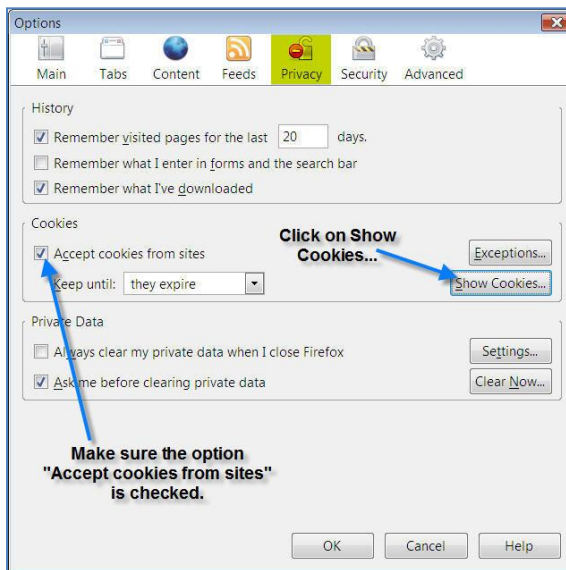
Options

Main Tabs Content Feeds Privacy Security Advanced

History

Remember visited pages for the last 20 days.

Remember what I enter in forms and the search bar

Remember what I've downloaded

Cookies

Accept cookies from sites

Keep until: they expire

Click on Show Cookies...

Exceptions...

Show Cookies...

Private Data

Always clear my private data when I close Firefox

Settings...

Ask me before clearing private data

Clear Now...

Make sure the option "Accept cookies from sites" is checked.

OK Cancel Help